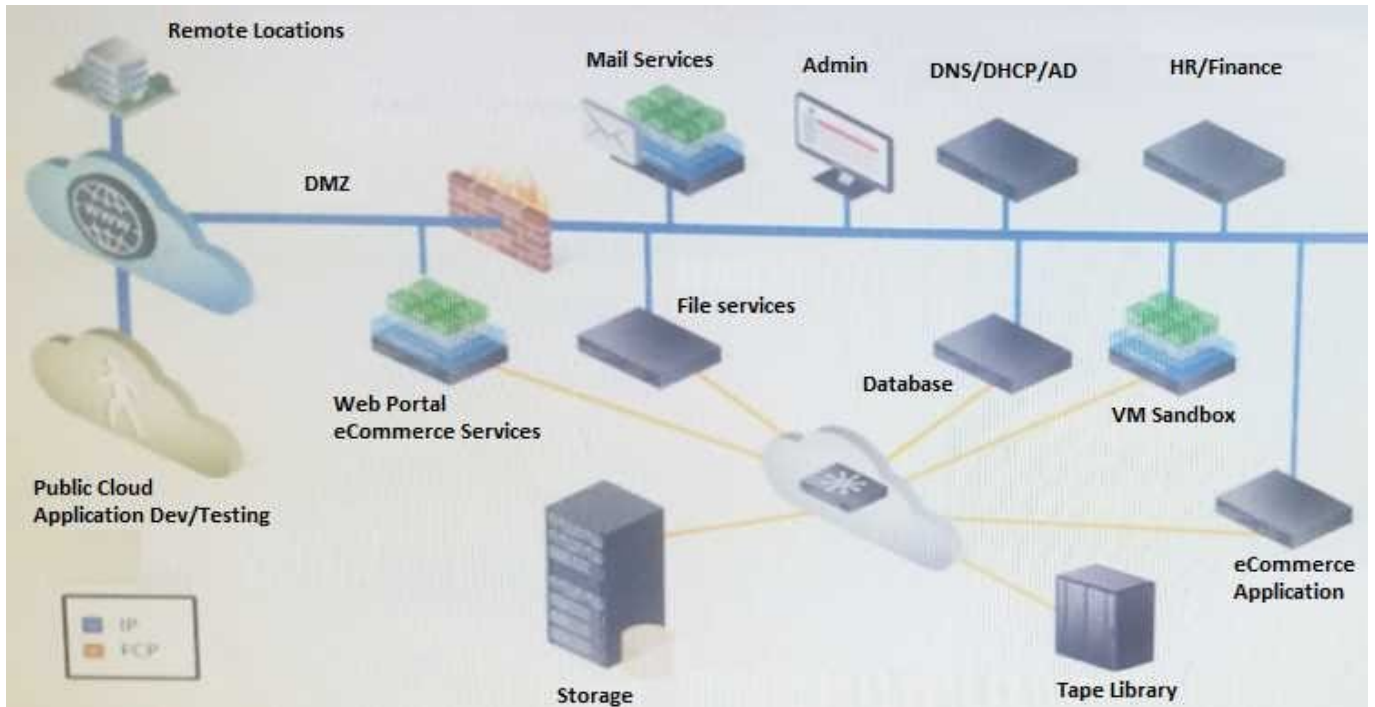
Remote Locations

Mail Services

Admin

DNS/DHCP/AD

HR/Finance

DMZ

File services

Web Portal
eCommerce Services

Database

VM Sandbox

Public Cloud
Application Dev/Testing

eCommerce
Application

IP
FCP

Storage

Tape Library